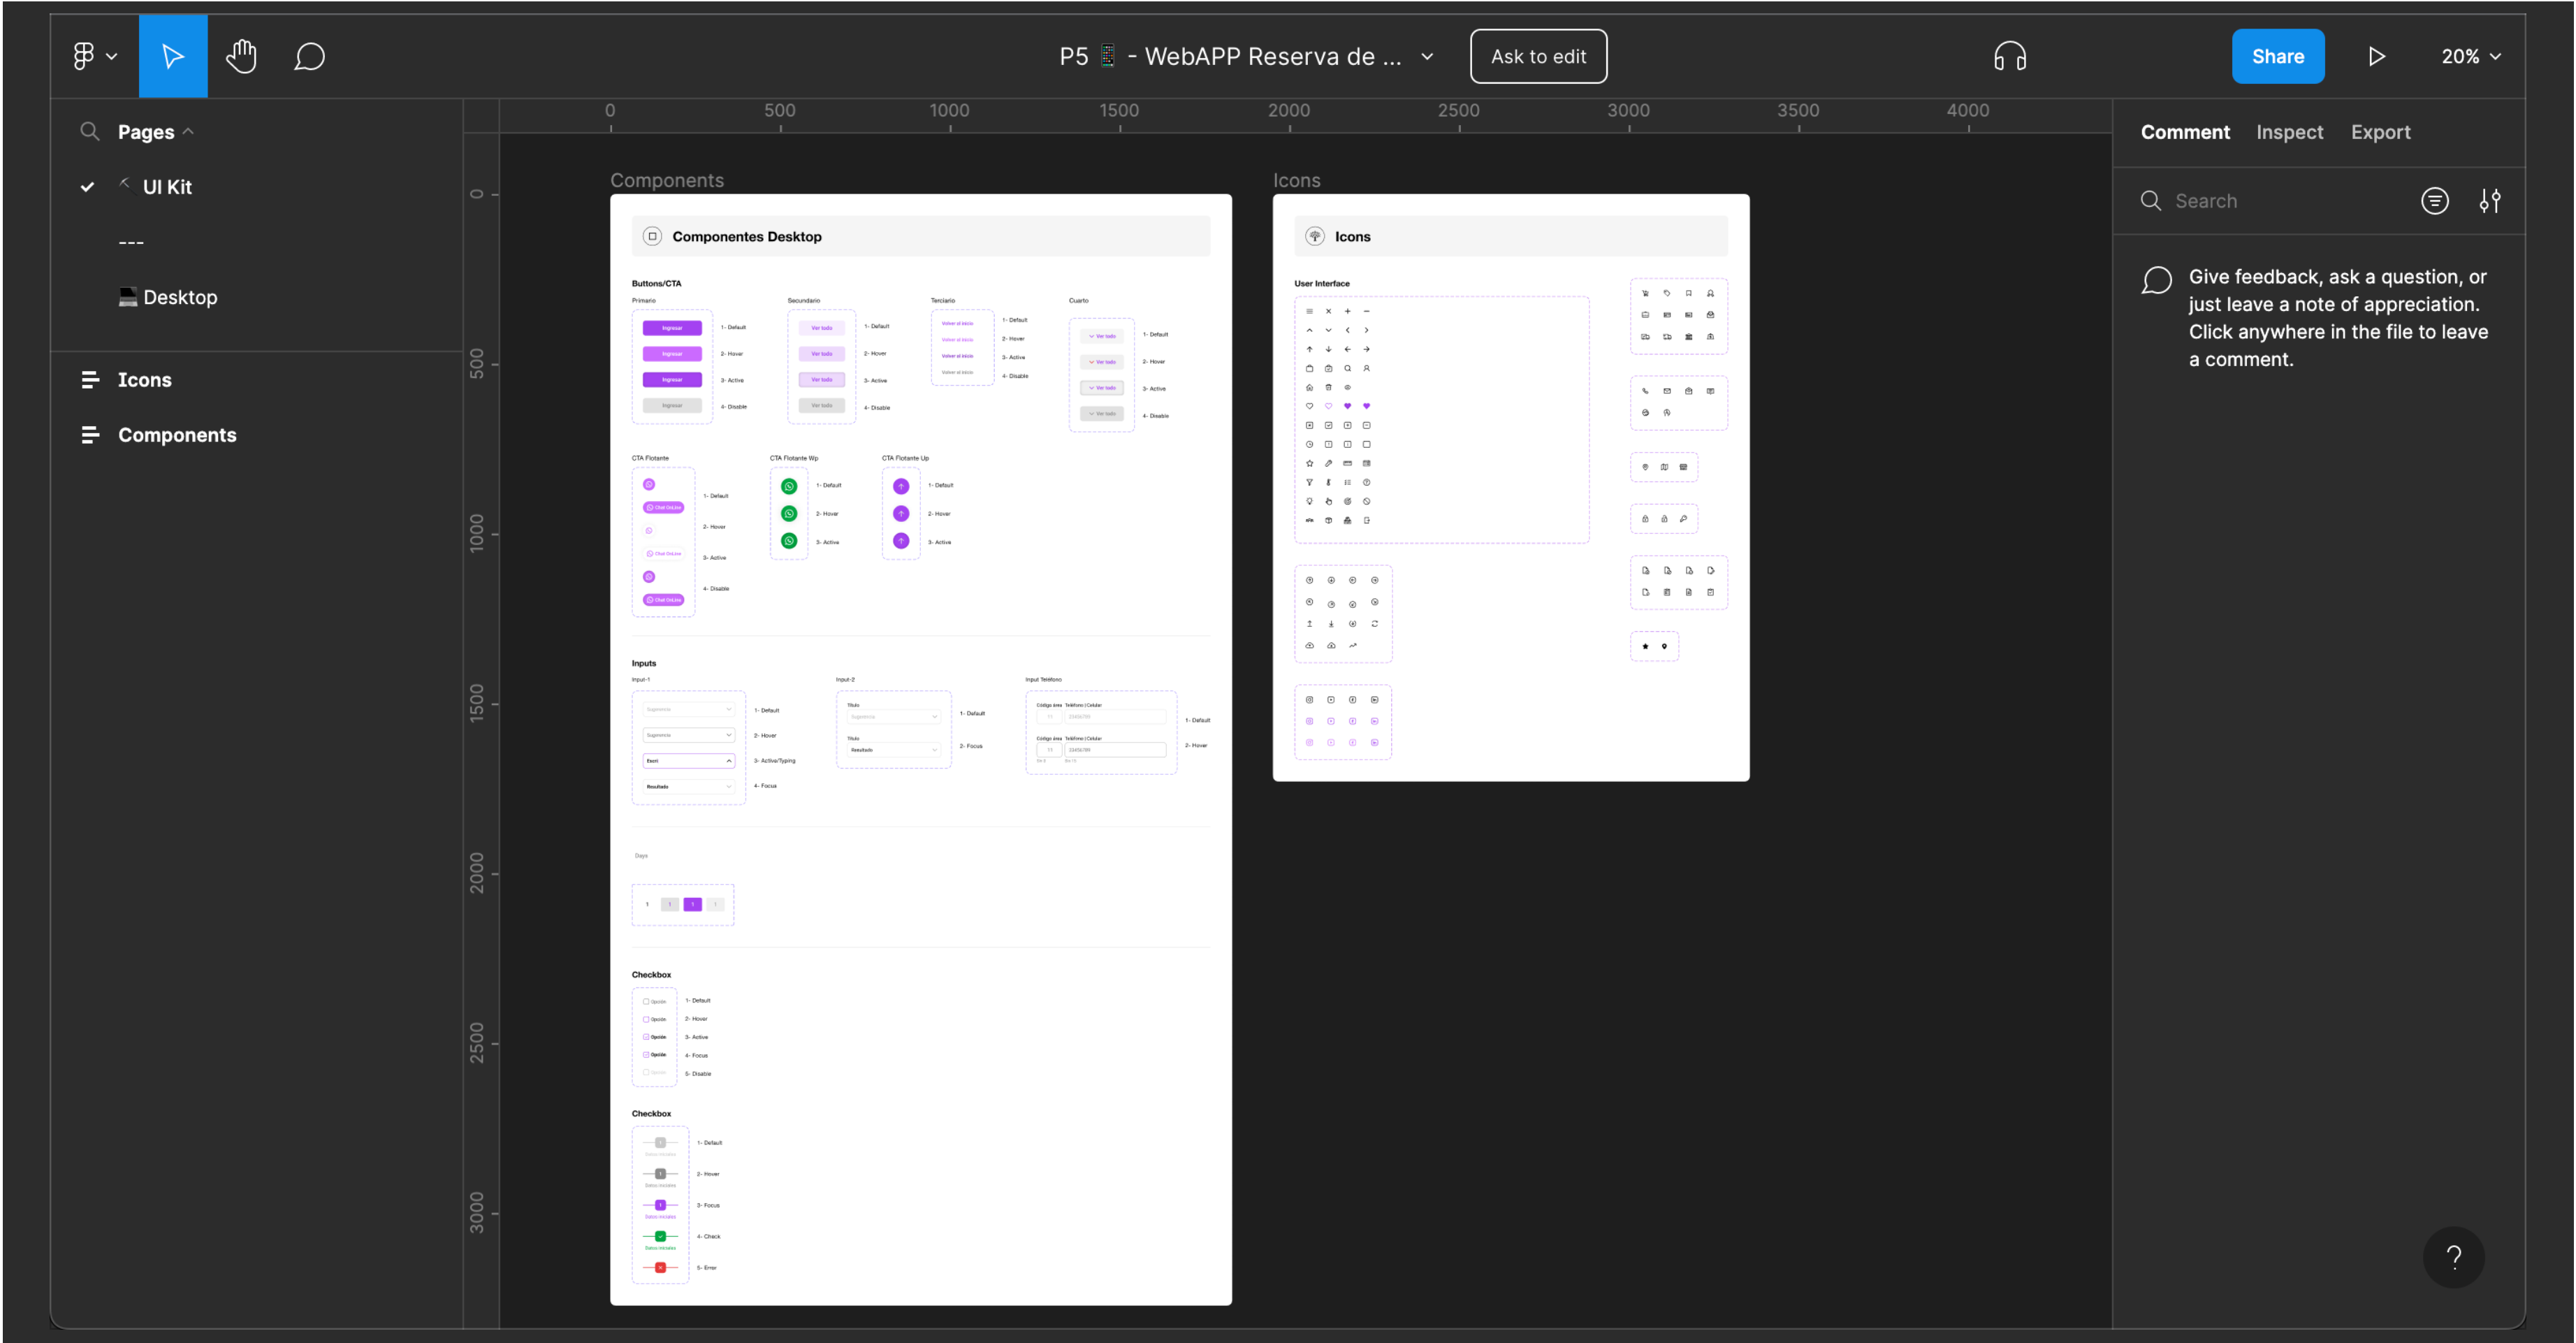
P5 📱 - WebAPP Reserva de ...

Ask to edit

Share

20%

Pages

UI Kit

---

💻 Desktop

Icons

Components

0 500 1000 1500 2000 2500 3000 3500 4000

0 500 1000 1500 2000 2500 3000

Components

Componentes Desktop

Buttons/CTA

Primario

Secundario

Terciario

Cuarto

Ingresar

1- Default

2- Hover

3- Active

4- Disable

Ver todo

Volver al inicio

CTA Flotante

CTA Flotante Wp

CTA Flotante Up

Chat OnLine

Inputs

Input-1

Input-2

Input Teléfono

1- Default

2- Hover

3- Active/Typing

4- Focus

2- Focus

Days

Checkbox

1- Default

2- Hover

3- Active

4- Focus

5- Disable

Checkbox

1- Default

2- Hover

3- Focus

4- Check

5- Error

Icons

Icons

User Interface

Comment

Inspect

Export

Search

Give feedback, ask a question, or just leave a note of appreciation. Click anywhere in the file to leave a comment.

?